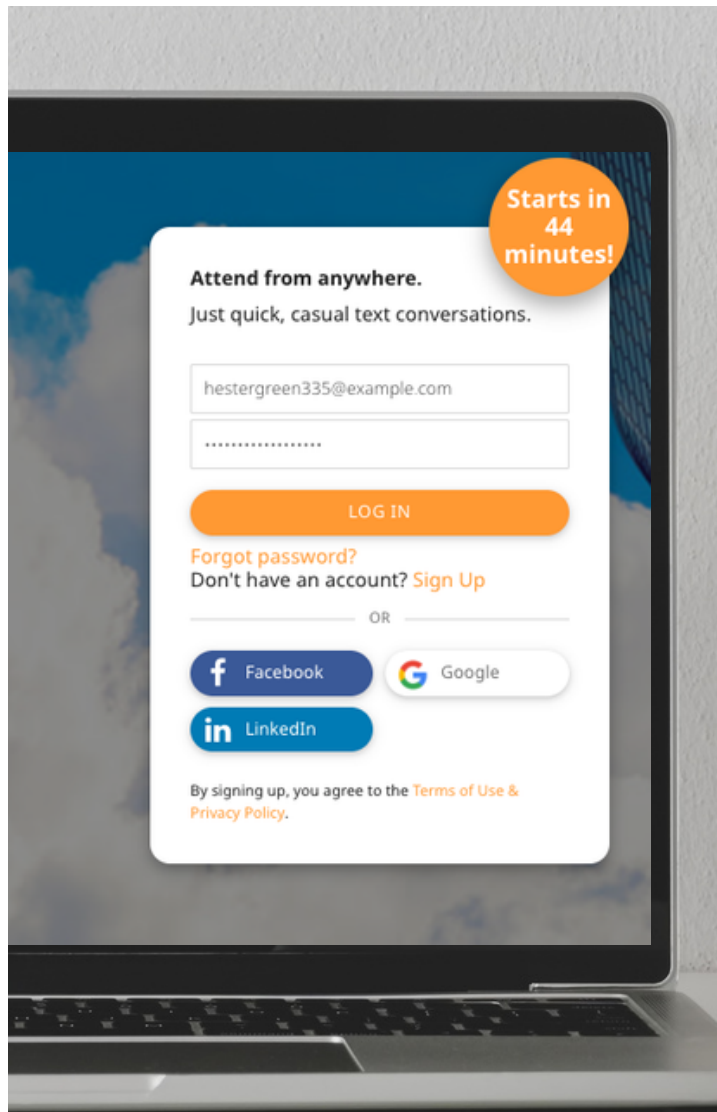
Starts in 44 minutes!

Attend from anywhere.

Just quick, casual text conversations.

hestergreen335@example.com

••••••••••••••••••

LOG IN

Forgot password?
Don't have an account? Sign Up

OR

Facebook
Google
LinkedIn

By signing up, you agree to the Terms of Use & Privacy Policy.